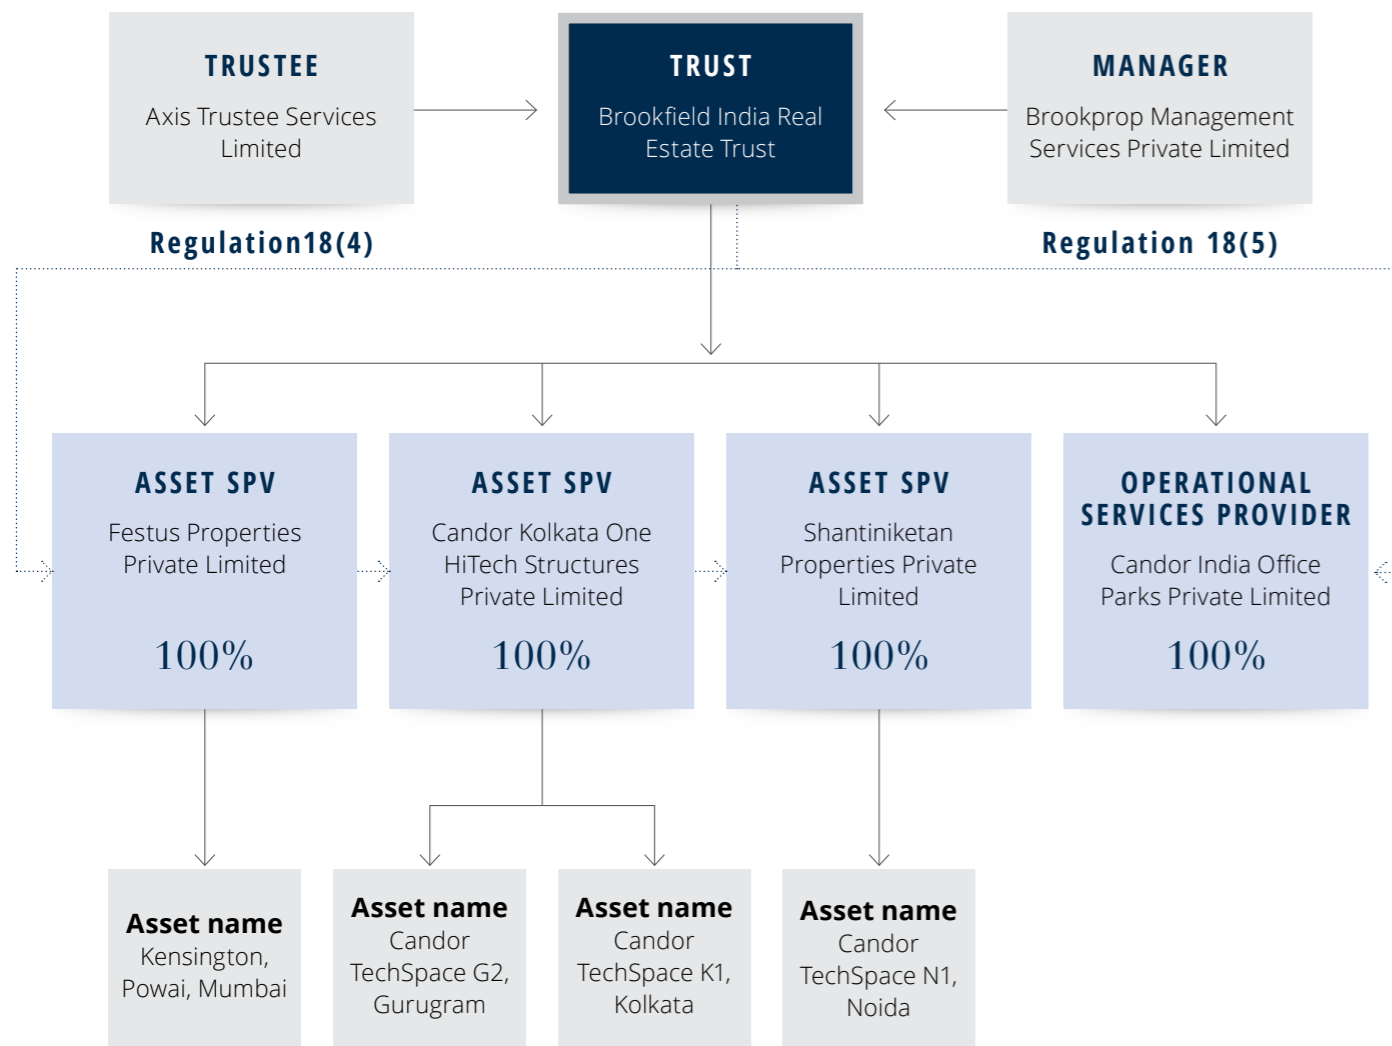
TRUSTEE
Axis Trustee Services Limited

TRUST
Brookfield India Real Estate Trust

MANAGER
Brookprop Management Services Private Limited

Regulation18(4)

Regulation 18(5)

ASSET SPV
Festus Properties Private Limited
100%

ASSET SPV
Candor Kolkata One HiTech Structures Private Limited
100%

ASSET SPV
Shantiniketan Properties Private Limited
100%

OPERATIONAL SERVICES PROVIDER
Candor India Office Parks Private Limited
100%

Asset name
Kensington, Powai, Mumbai

Asset name
Candor TechSpace G2, Gurugram

Asset name
Candor TechSpace K1, Kolkata

Asset name
Candor TechSpace N1, Noida